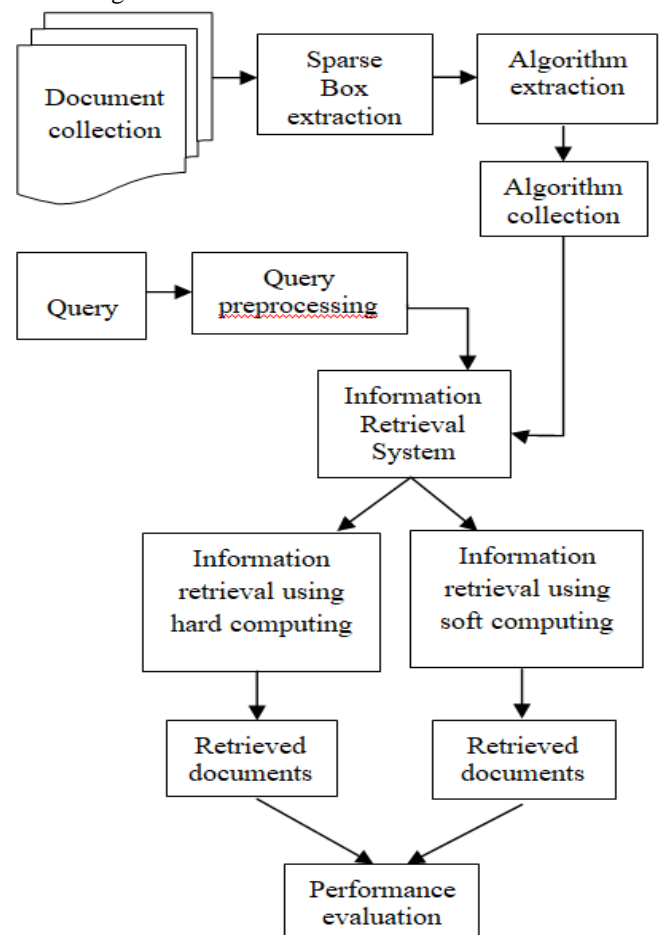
Document collection

Sparse Box extraction

Algorithm extraction

Algorithm collection

Query

Query preprocessing

Information Retrieval System

Information retrieval using hard computing

Information retrieval using soft computing

Retrieved documents

Retrieved documents

Performance evaluation